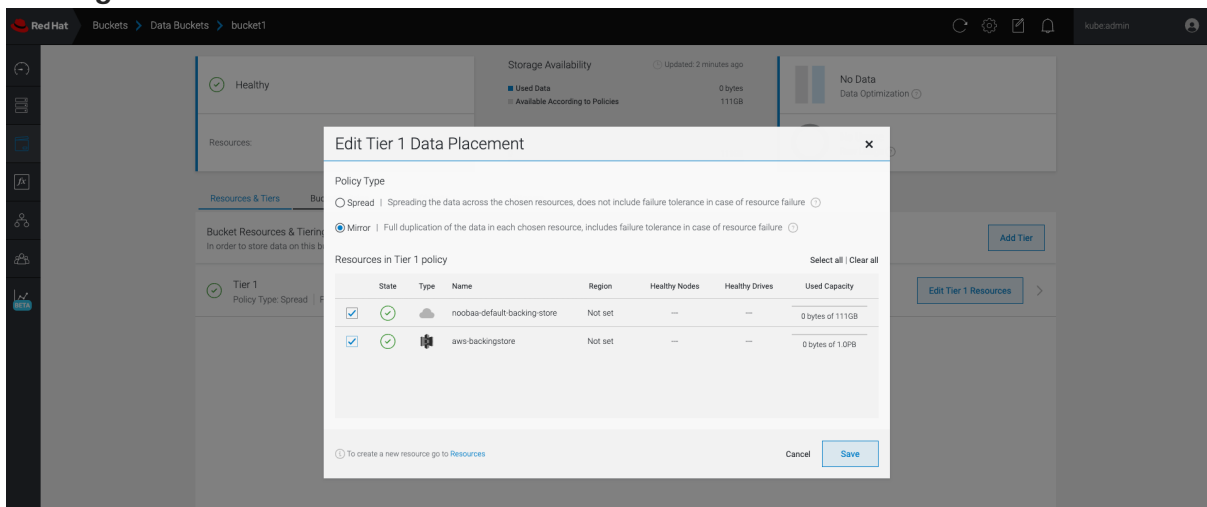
Red Hat Buckets > Data Buckets > bucket1

kube:admin

Healthy

Resources:

Storage Availability
Updated: 2 minutes ago
Used Data 0 bytes
Available According to Policies 111GB

No Data
Data Optimization

Resources & Tiers Bu

Bucket Resources & Tiering
In order to store data on this b

Add Tier

Tier 1
Policy Type: Spread | F

Edit Tier 1 Resources

Edit Tier 1 Data Placement

Policy Type

Spread | Spreading the data across the chosen resources, does not include failure tolerance in case of resource failure

Mirror | Full duplication of the data in each chosen resource, includes failure tolerance in case of resource failure

Resources in Tier 1 policy

Select all | Clear all

| | State | Type | Name | Region | Healthy Nodes | Healthy Drives | Used Capacity |
|---|---|---|---|---|---|---|---|
| | | | noobaa-default-backing-store | Not set | — | — | 0 bytes of 111GB |
| | | | aws-backingstore | Not set | — | — | 0 bytes of 1.0PB |

To create a new resource go to Resources

Cancel Save